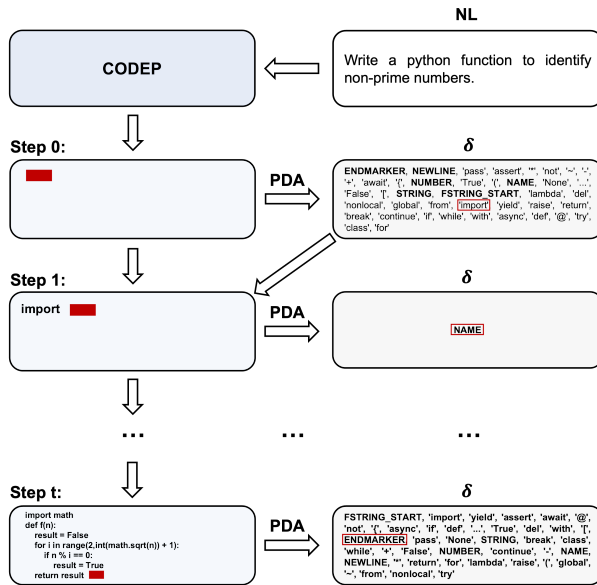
NL

CODEP

Write a python function to identify non-prime numbers.

Step 0:

PDA

$\delta$

ENDMARKER, NEWLINE, 'pass', 'assert', '*', 'not', '~', '-', '+', 'await', '{', NUMBER, 'True', '(', NAME, 'None', '...', 'False', '[', STRING, FSTRING_START, 'lambda', 'del', 'nonlocal', 'global', 'from', 'import', 'yield', 'raise', 'return', 'break', 'continue', 'if', 'while', 'with', 'async', 'def', '@', 'try', 'class', 'for'

Step 1:

import

PDA

$\delta$

NAME

...

...

...

Step t:

import math
def f(n):
result = False
for i in range(2,int(math.sqrt(n)) + 1):
if n % i == 0:
result = True
return result

PDA

$\delta$

FSTRING_START, 'import', 'yield', 'assert', 'await', '@', 'not', '{', 'async', 'if', 'def', '...', 'True', 'del', 'with', '[', ENDMARKER, 'pass', 'None', STRING, 'break', 'class', 'while', '+', 'False', NUMBER, 'continue', '-', NAME, NEWLINE, '*', 'return', 'for', 'lambda', 'raise', '(', 'global', '~', 'from', 'nonlocal', 'try'